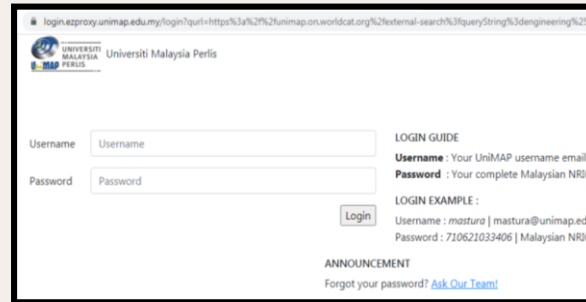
login.ezproxy.unimap.edu.my/login?qurl=https%3a%2f%2funimap.on.worldcat.org%2fexternal-search%3fqueryString%3dengineering%2

UNIVERSITI MALAYSIA PERLIS UniMAP
Universiti Malaysia Perlis

Username | Username
Password | Password

Login

LOGIN GUIDE
**Username** : Your UniMAP username email
**Password** : Your complete Malaysian NRI

LOGIN EXAMPLE :
Username : *mastura* | mastura@unimap.ed
Password : *710621033406* | Malaysian NRI

ANNOUNCEMENT
Forgot your password? Ask Our Team!